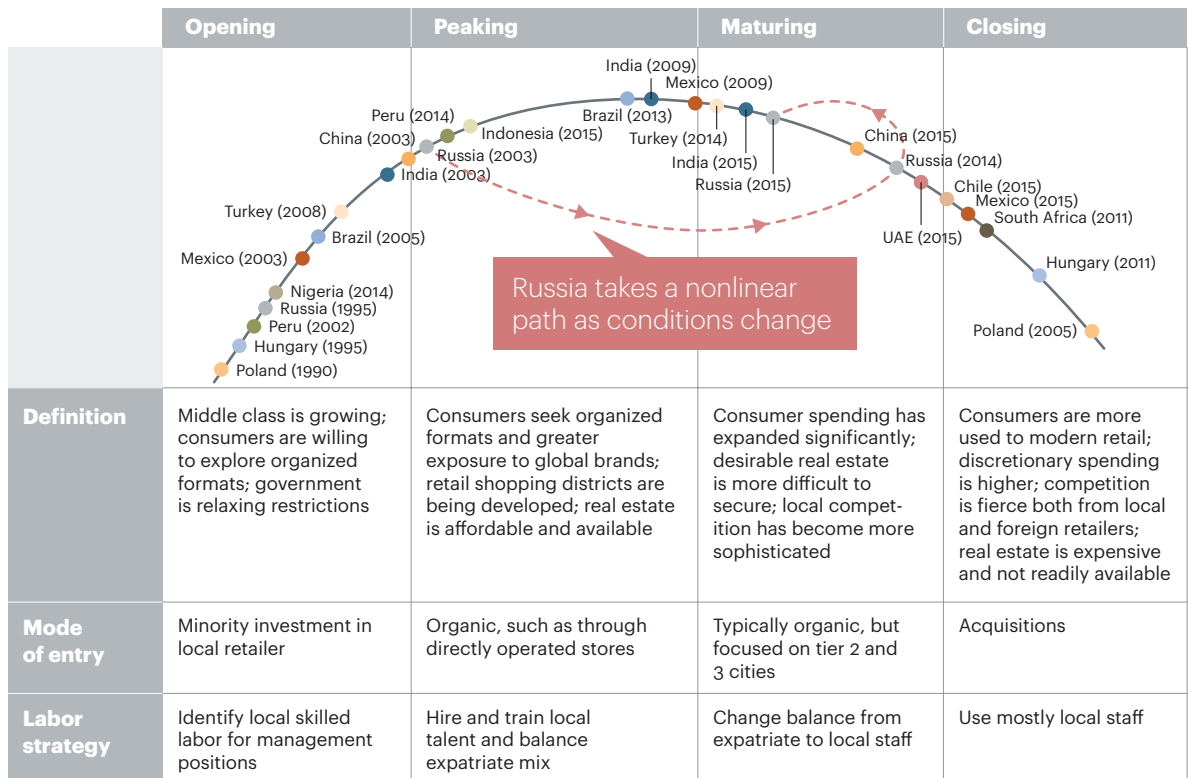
| | Opening | Peaking | Maturing | Closing |
|---|---|---|---|---|
| | | | | |
| Definition | Middle class is growing; consumers are willing to explore organized formats; government is relaxing restrictions | Consumers seek organized formats and greater exposure to global brands; retail shopping districts are being developed; real estate is affordable and available | Consumer spending has expanded significantly; desirable real estate is more difficult to secure; local competition has become more sophisticated | Consumers are more used to modern retail; discretionary spending is higher; competition is fierce both from local and foreign retailers; real estate is expensive and not readily available |
| Mode of entry | Minority investment in local retailer | Organic, such as through directly operated stores | Typically organic, but focused on tier 2 and 3 cities | Acquisitions |
| Labor strategy | Identify local skilled labor for management positions | Hire and train local talent and balance expatriate mix | Change balance from expatriate to local staff | Use mostly local staff |

Poland (1990)
Hungary (1995)
Peru (2002)
Russia (1995)
Nigeria (2014)
Mexico (2003)
Brazil (2005)
Turkey (2008)
India (2003)
China (2003)
Russia (2003)
Peru (2014)
Indonesia (2015)
India (2009)
Brazil (2013)
Mexico (2009)
Turkey (2014)
India (2015)
Russia (2015)
China (2015)
Russia (2014)
UAE (2015)
Chile (2015)
Mexico (2015)
South Africa (2011)
Hungary (2011)
Poland (2005)

Russia takes a nonlinear path as conditions change